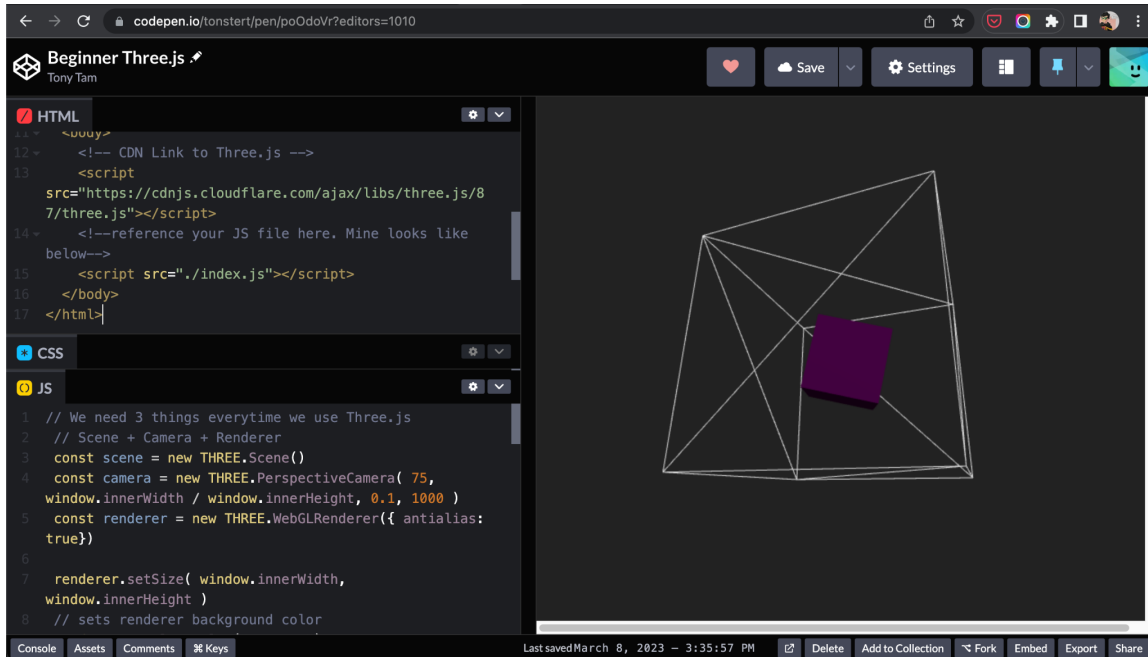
codepen.io/tonstert/pen/poOdoVr?editors=1010

Beginner Three.js
Tony Tam

Save
Settings

HTML

11 <body>
12 <!-- CDN Link to Three.js -->
13 <script src="https://cdnjs.cloudflare.com/ajax/libs/three.js/87/three.js"></script>
14 <!--reference your JS file here. Mine looks like below-->
15 <script src="./index.js"></script>
16 </body>
17 </html>

CSS

JS

1 // We need 3 things everytime we use Three.js
2 // Scene + Camera + Renderer
3 const scene = new THREE.Scene()
4 const camera = new THREE.PerspectiveCamera( 75, window.innerWidth / window.innerHeight, 0.1, 1000 )
5 const renderer = new THREE.WebGLRenderer({ antialias: true})

7 renderer.setSize( window.innerWidth, window.innerHeight )
8 // sets renderer background color

Console Assets Comments ⌘ Keys
Last saved March 8, 2023 – 3:35:57 PM
Delete Add to Collection Fork Embed Export Share